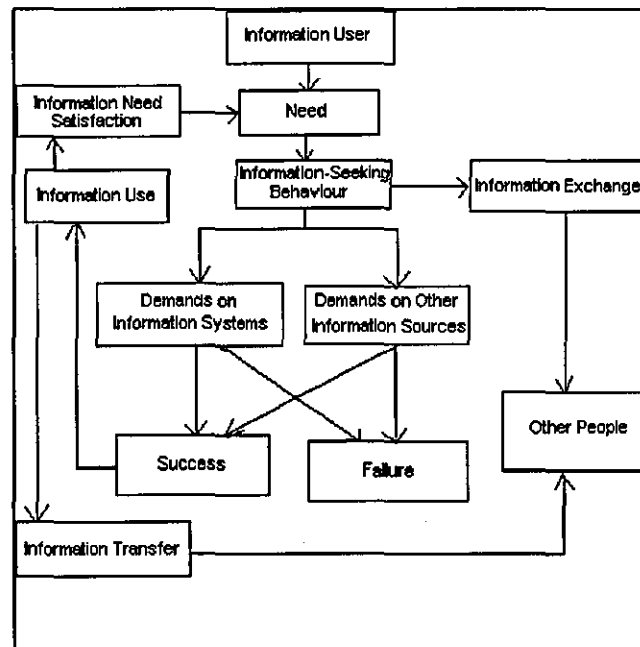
Information User

Information Need Satisfaction

Need

Information Use

Information-Seeking Behaviour

Information Exchange

Demands on Information Systems

Demands on Other Information Sources

Other People

Success

Failure

Information Transfer